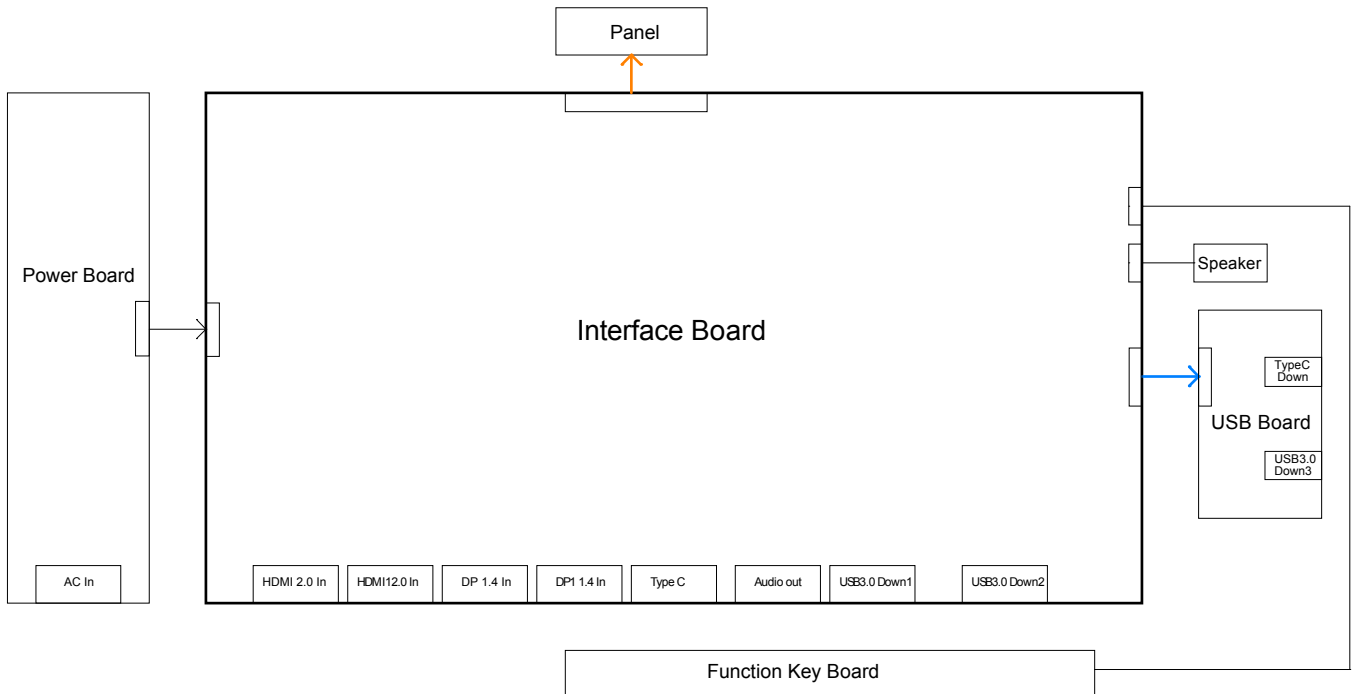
Panel

Power Board

Interface Board

Speaker

TypeC Down

USB Board

USB3.0 Down3

AC In

HDMI 2.0 In

HDMI12.0 In

DP 1.4 In

DP1 1.4 In

Type C

Audio out

USB3.0 Down1

USB3.0 Down2

Function Key Board